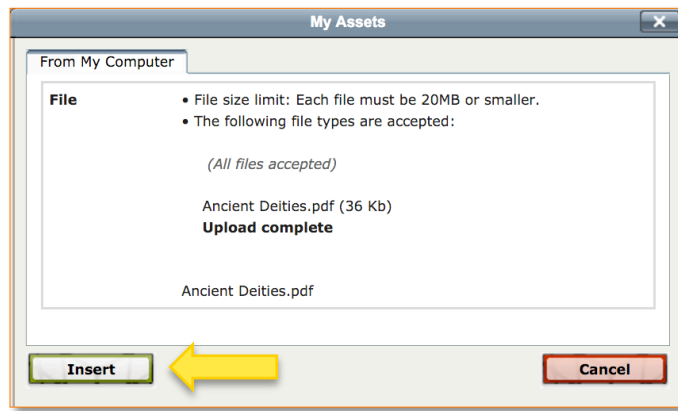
My Assets

From My Computer

File

• File size limit: Each file must be 20MB or smaller.
• The following file types are accepted:

(All files accepted)

Ancient Deities.pdf (36 Kb)
**Upload complete**

Ancient Deities.pdf

Insert

Cancel